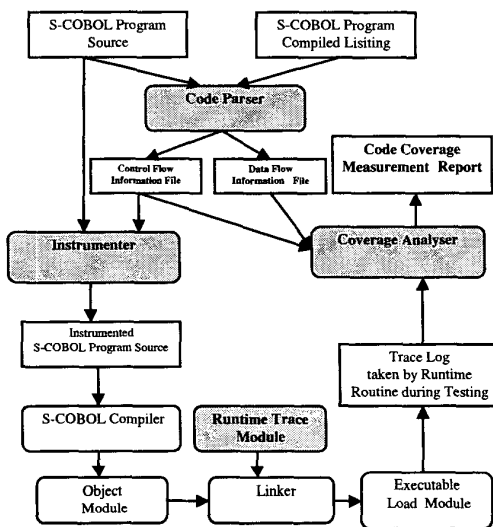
S-COBOL Program Source

S-COBOL Program Compiled Lisiting

Code Parser

Control Flow Information File

Data Flow Information File

Code Coverage Measurement Report

Instrumenter

Coverage Analyser

Instrumented S-COBOL Program Source

Trace Log taken by Runtime Routine during Testing

S-COBOL Compiler

Runtime Trace Module

Object Module

Linker

Executable Load Module